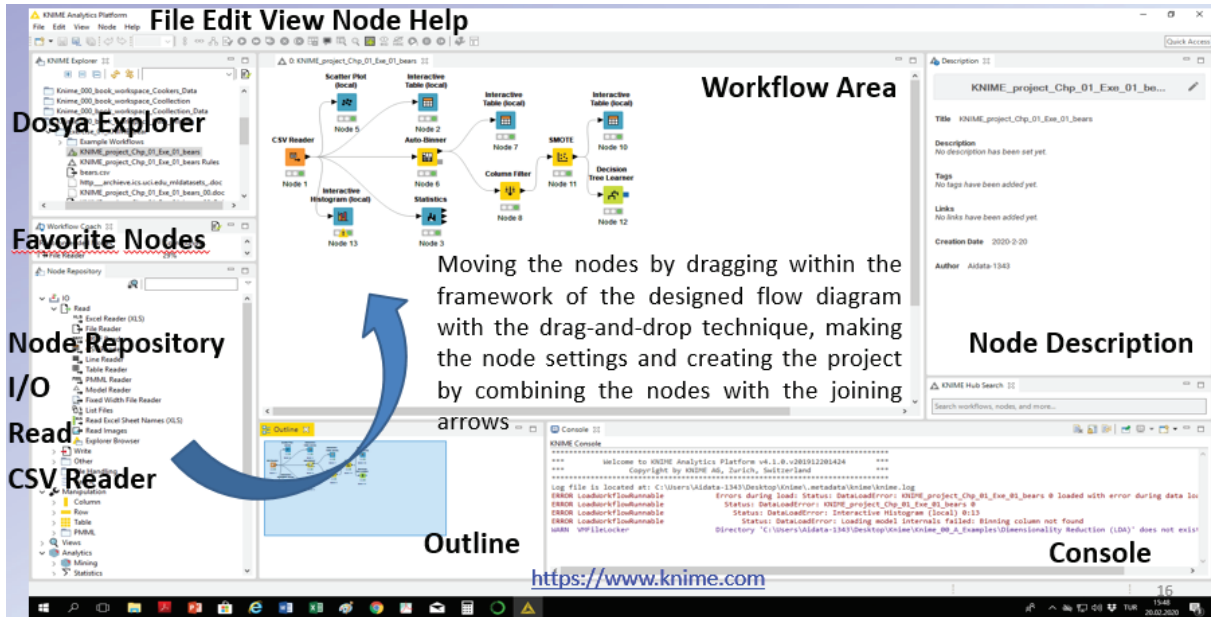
KNIME Analytics Platform
File Edit View Node Help
File Edit View Node Help
Quick Access

KNIME Explorer
Knime_000_book_workspace_Cookers_Data
Knime_000_book_workspace_Coollection
Knime_000_book_workspace_Coollection_Data
Example Workflows
KNIME_project_Chp_01_Exe_01_bears
KNIME_project_Chp_01_Exe_01_bears Rules
bears.csv
http___archieve.ics.uci.edu_mldatasets_.doc
KNIME_project_Chp_01_Exe_01_bears_00.doc
Dosya Explorer

Workflow Coach
Favorite Nodes
File Reader

Node Repository
IO
Read
Excel Reader (XLS)
File Reader
Line Reader
Table Reader
PMML Reader
Model Reader
Fixed Width File Reader
List Files
Read Excel Sheet Names (XLS)
Read Images
Explorer Browser
Write
Other
Manipulation
Column
Row
Table
PMML
Views
Analytics
Mining
Statistics
Node Repository
I/O
Read
CSV Reader

0: KNIME_project_Chp_01_Exe_01_bears
Workflow Area
CSV Reader
Node 1
Scatter Plot (local)
Node 5
Interactive Table (local)
Node 2
Auto-Binner
Node 6
Interactive Histogram (local)
Node 13
Statistics
Node 3
Interactive Table (local)
Node 7
Column Filter
Node 8
SMOTE
Node 11
Interactive Table (local)
Node 10
Decision Tree Learner
Node 12

Moving the nodes by dragging within the framework of the designed flow diagram with the drag-and-drop technique, making the node settings and creating the project by combining the nodes with the joining arrows

Description
KNIME_project_Chp_01_Exe_01_be...
Title KNIME_project_Chp_01_Exe_01_bears
Description
No description has been set yet.
Tags
No tags have been added yet.
Links
No links have been added yet.
Creation Date 2020-2-20
Author Aidata-1343
Node Description

KNIME Hub Search
Search workflows, nodes, and more...

Outline
Outline

Console
KNIME Console
*** Welcome to KNIME Analytics Platform v4.1.0.v201912201424 ***
*** Copyright by KNIME AG, Zurich, Switzerland ***
Log file is located at: C:\Users\Aidata-1343\Desktop\Knime\.metadata\knime\knime.log
ERROR LoadWorkflowRunnable Errors during load: Status: DataLoadError: KNIME_project_Chp_01_Exe_01_bears 0 loaded with error during data lo
ERROR LoadWorkflowRunnable Status: DataLoadError: KNIME_project_Chp_01_Exe_01_bears 0
ERROR LoadWorkflowRunnable Status: DataLoadError: Interactive Histogram (local) 0:13
ERROR LoadWorkflowRunnable Status: DataLoadError: Loading model internals failed: Binning column not found
WARN VMFileLocker Directory 'C:\Users\Aidata-1343\Desktop\Knime\Knime_00_A_Examples\Dimensionality Reduction (LDA)' does not exis
Console

https://www.knime.com
16
15:48
20.02.2020
TUR